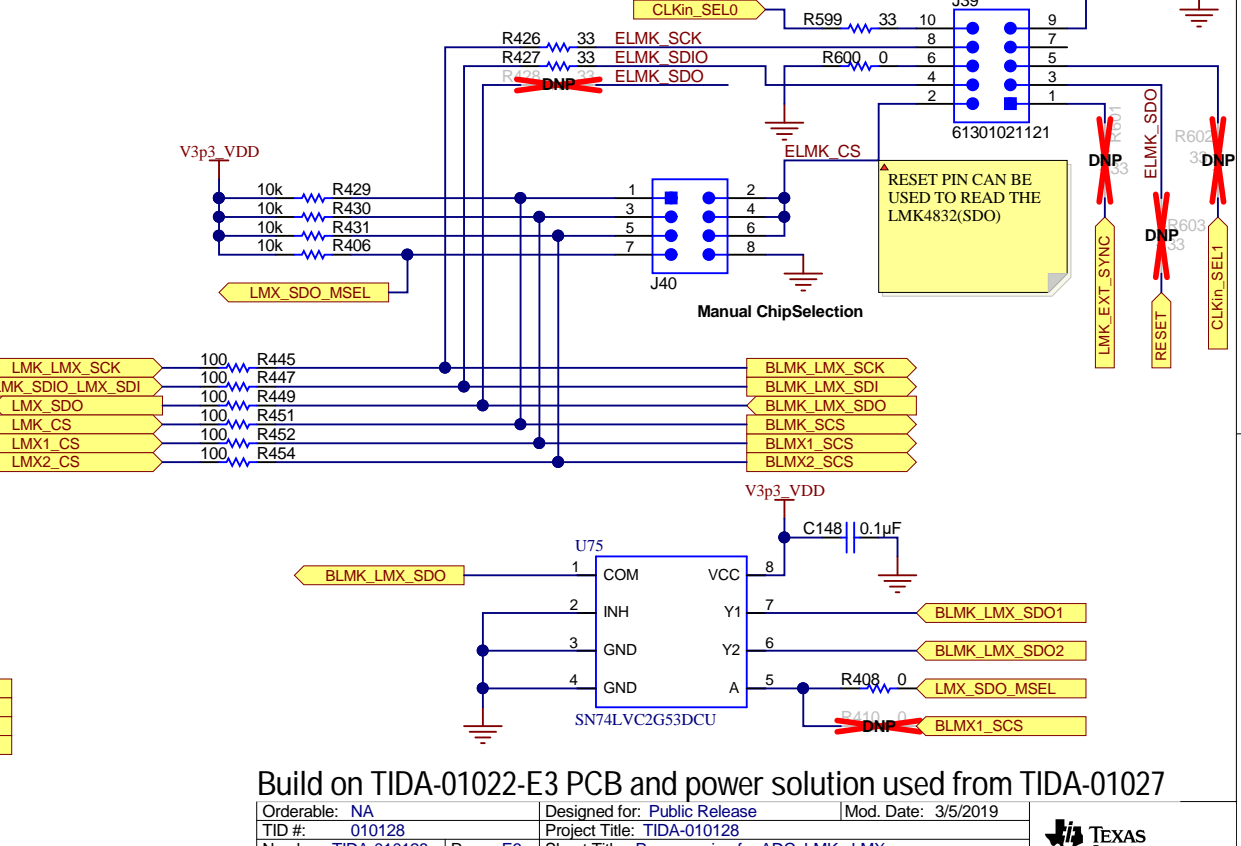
CLKin_SEL0
R599 33 10
J39
9
R426 33 ELMK_SCK 8
7
R427 33 ELMK_SDIO
R600 0 6
5
R428 33 DNP ELMK_SDO
4
3
2
1
61301021121
R601 DNP 33
ELMK_SDO
R602 33 DNP
ELMK_CS
RESET PIN CAN BE USED TO READ THE LMK4832(SDO)
V3p3_VDD
10k R429
10k R430
10k R431
10k R406
1 2
3 4
5 6
7 8
J40
LMX_SDO_MSEL
Manual ChipSelection
R603 DNP 33
LMK_EXT_SYNC
RESET
CLKin_SEL1
LMK_LMX_SCK 100 R445 BLMK_LMX_SCK
MK_SDIO_LMX_SDI 100 R447 BLMK_LMX_SDI
LMX_SDO 100 R449 BLMK_LMX_SDO
LMK_CS 100 R451 BLMK_SCS
LMX1_CS 100 R452 BLMX1_SCS
LMX2_CS 100 R454 BLMX2_SCS
V3p3_VDD
C148 0.1µF
U75
BLMK_LMX_SDO 1 COM VCC 8
2 INH Y1 7 BLMK_LMX_SDO1
3 GND Y2 6 BLMK_LMX_SDO2
4 GND A 5 R408 0 LMX_SDO_MSEL
R410 0 DNP BLMX1_SCS
SN74LVC2G53DCU
Build on TIDA-01022-E3 PCB and power solution used from TIDA-01027
Orderable: NA
Designed for: Public Release
Mod. Date: 3/5/2019
TID #: 010128
Project Title: TIDA-010128
TEXAS